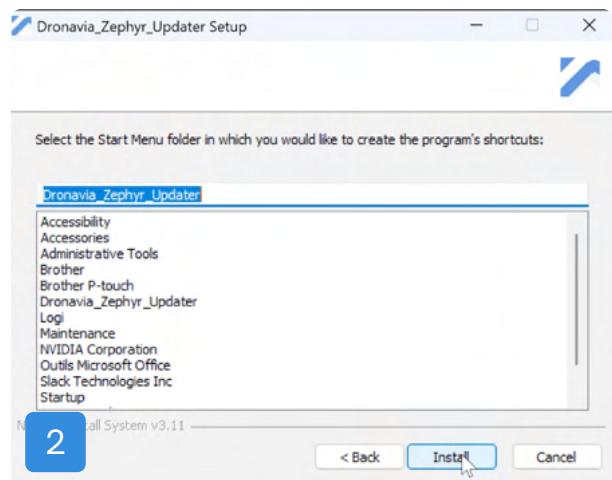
Dronavia_Zephyr_Updater Setup

Select the Start Menu folder in which you would like to create the program's shortcuts:

Dronavia_Zephyr_Updater

Accessibility
Accessories
Administrative Tools
Brother
Brother P-touch
Dronavia_Zephyr_Updater
Logi
Maintenance
NVIDIA Corporation
Outils Microsoft Office
Slack Technologies Inc
Startup

N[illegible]all System v3.11

2

< Back
Install
Cancel